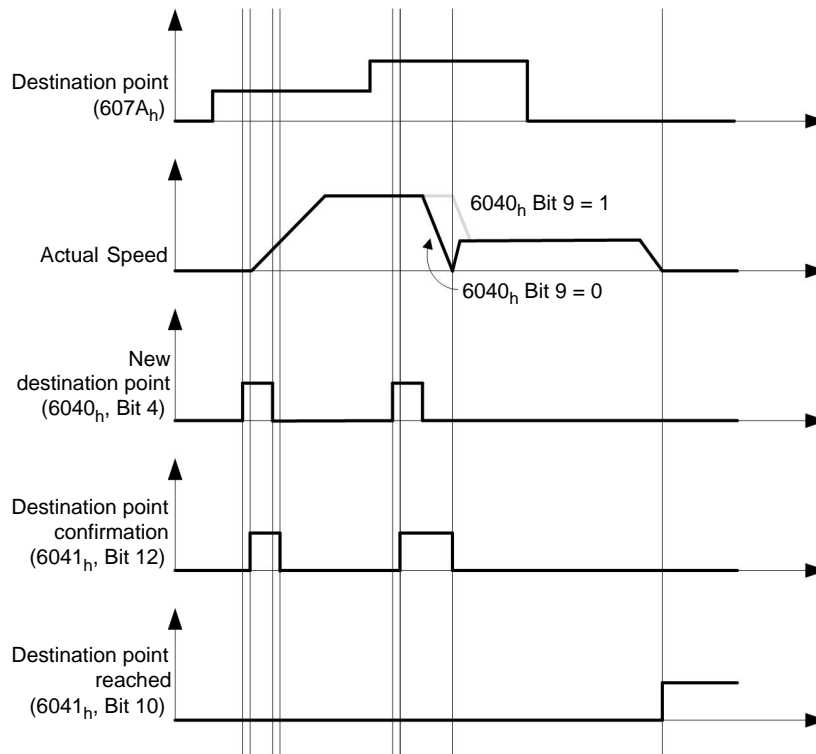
Destination point
($607A_h$)

$6040_h$ Bit 9 = 1

Actual Speed

$6040_h$ Bit 9 = 0

New
destination point
($6040_h$, Bit 4)

Destination point
confirmation
($6041_h$, Bit 12)

Destination point
reached
($6041_h$, Bit 10)